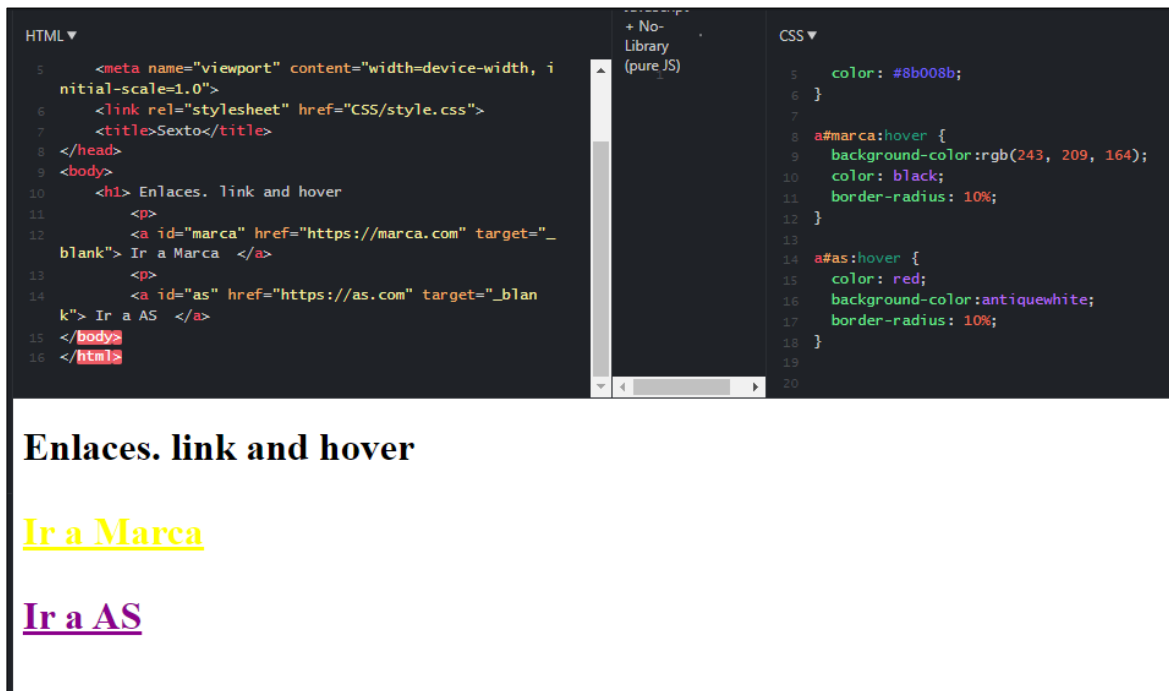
HTML ▾

5 <meta name="viewport" content="width=device-width, initial-scale=1.0">
6 <link rel="stylesheet" href="CSS/style.css">
7 <title>Sexto</title>
8 </head>
9 <body>
10 <h1> Enlaces. link and hover
11 <p>
12 <a id="marca" href="https://marca.com" target="_blank"> Ir a Marca </a>
13 <p>
14 <a id="as" href="https://as.com" target="_blank"> Ir a AS </a>
15 </body>
16 </html>

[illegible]
+ No-Library (pure JS)

CSS ▾

5 color: #8b008b;
6 }
7
8 a#marca:hover {
9 background-color:rgb(243, 209, 164);
10 color: black;
11 border-radius: 10%;
12 }
13
14 a#as:hover {
15 color: red;
16 background-color:antiquewhite;
17 border-radius: 10%;
18 }
19
20

Enlaces. link and hover

Ir a Marca

Ir a AS